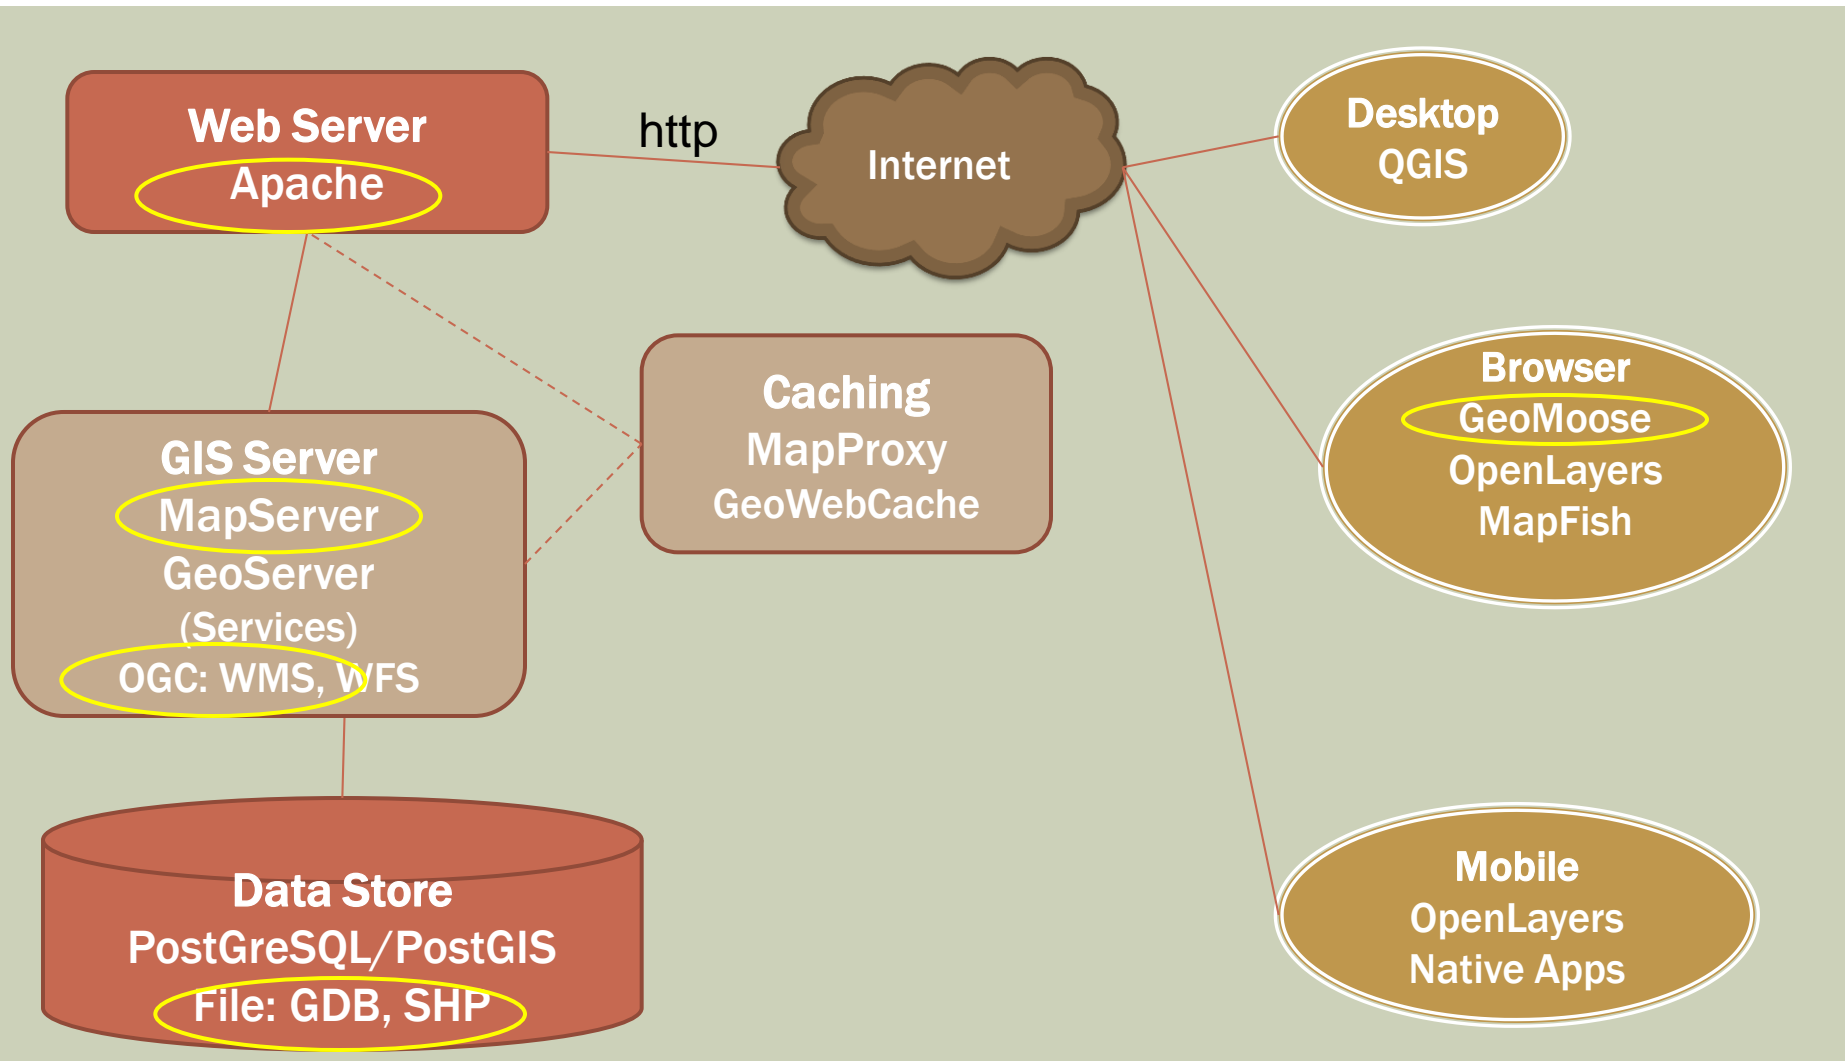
Web Server
Apache

http

Internet

Desktop
QGIS

Caching
MapProxy
GeoWebCache

GIS Server
MapServer
GeoServer
(Services)
OGC: WMS, WFS

Browser
GeoMoose
OpenLayers
MapFish

Data Store
PostGreSQL/PostGIS
File: GDB, SHP

Mobile
OpenLayers
Native Apps